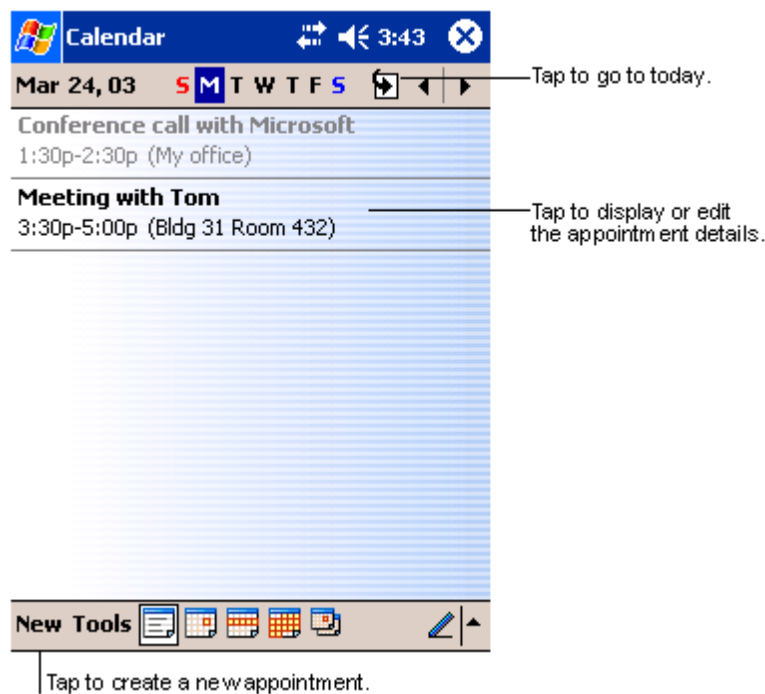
Calendar 3:43

Mar 24, 03 S M T W T F S

Tap to go to today.

Conference call with Microsoft
1:30p-2:30p (My office)

Meeting with Tom
3:30p-5:00p (Bldg 31 Room 432)

Tap to display or edit the appointment details.

New Tools

Tap to create a new appointment.